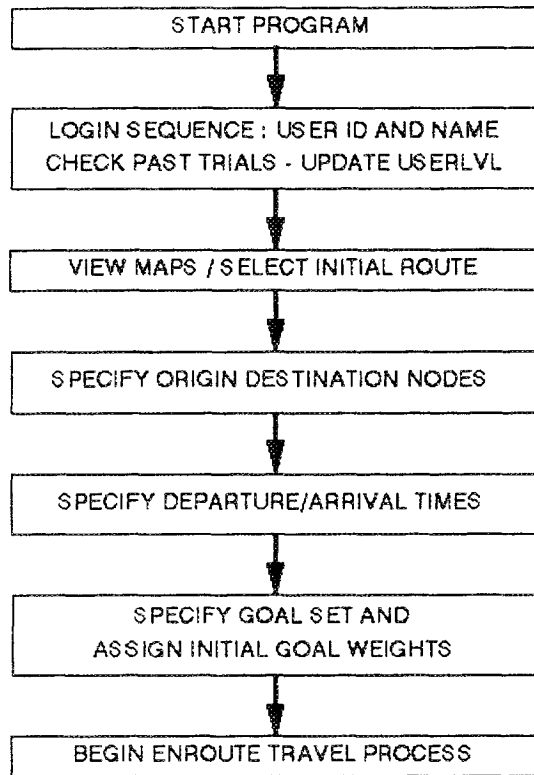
START PROGRAM

LOGIN SEQUENCE : USER ID AND NAME
CHECK PAST TRIALS - UPDATE USERLVL

VIEW MAPS / SELECT INITIAL ROUTE

SPECIFY ORIGIN DESTINATION NODES

SPECIFY DEPARTURE/ARRIVAL TIMES

SPECIFY GOAL SET AND
ASSIGN INITIAL GOAL WEIGHTS

BEGIN ENROUTE TRAVEL PROCESS